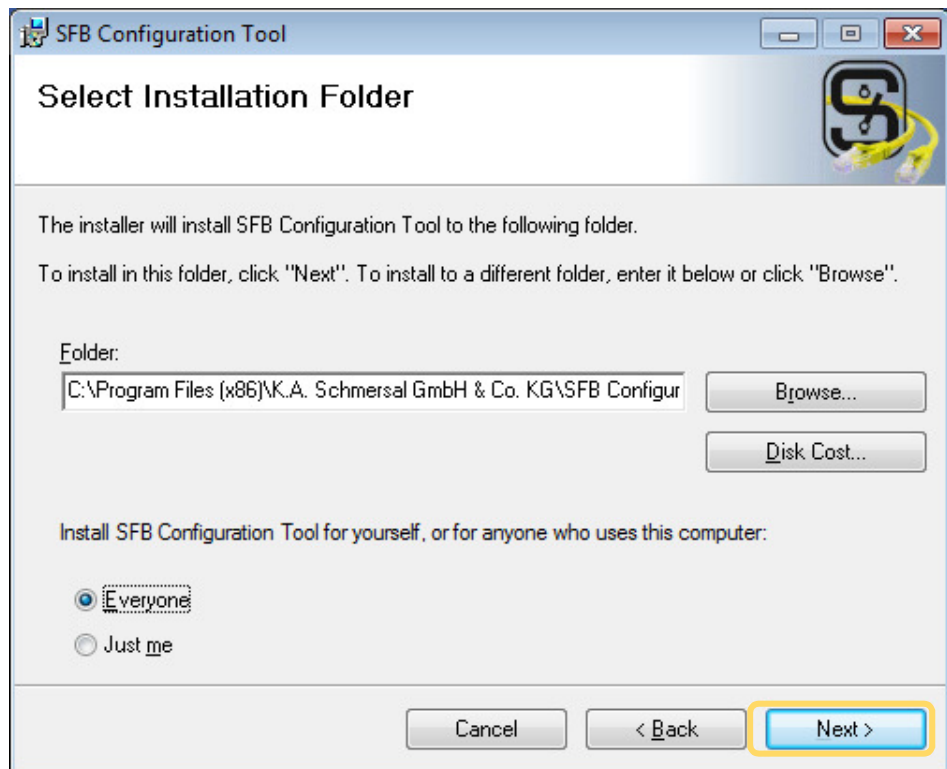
SFB Configuration Tool

Select Installation Folder

The installer will install SFB Configuration Tool to the following folder.

To install in this folder, click "Next". To install to a different folder, enter it below or click "Browse".

Folder:

C:\Program Files (x86)\K.A. Schmersal GmbH & Co. KG\SFB Configur

Browse...

Disk Cost...

Install SFB Configuration Tool for yourself, or for anyone who uses this computer:

Everyone

Just me

Cancel

< Back

Next >